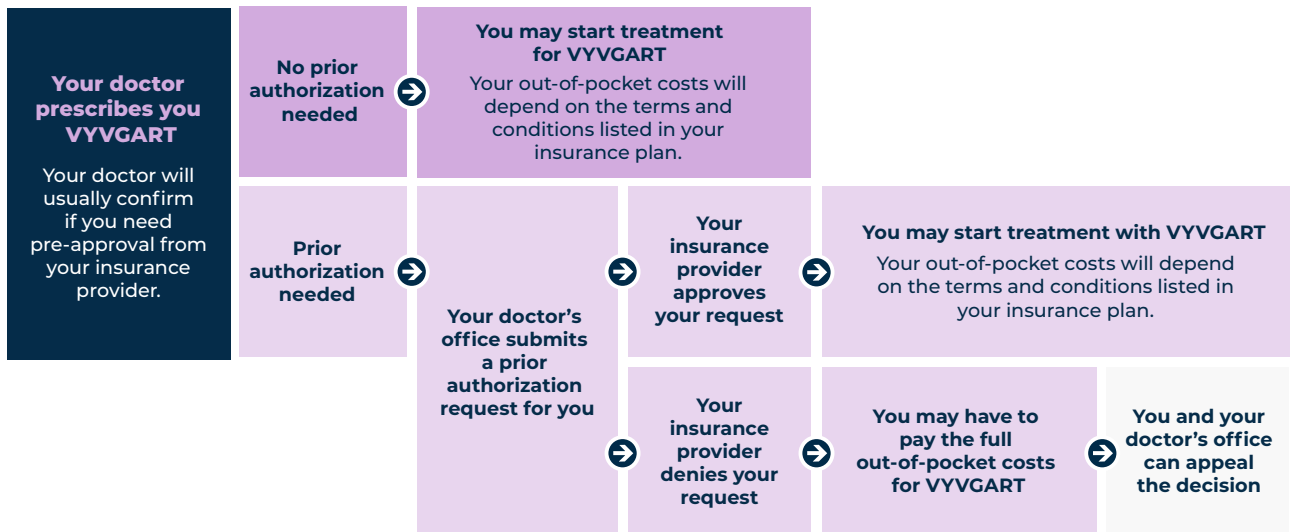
Your doctor prescribes you VYVGART

Your doctor will usually confirm if you need pre-approval from your insurance provider.

No prior authorization needed

You may start treatment for VYVGART

Your out-of-pocket costs will depend on the terms and conditions listed in your insurance plan.

Prior authorization needed

Your doctor's office submits a prior authorization request for you

Your insurance provider approves your request

You may start treatment with VYVGART

Your out-of-pocket costs will depend on the terms and conditions listed in your insurance plan.

Your insurance provider denies your request

You may have to pay the full out-of-pocket costs for VYVGART

You and your doctor's office can appeal the decision